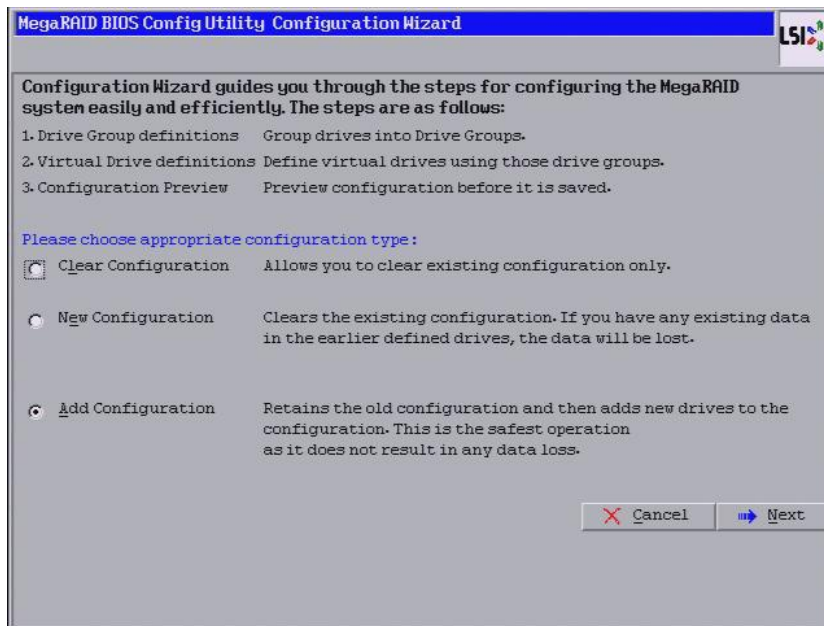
MegaRAID BIOS Config Utility Configuration Wizard

LSI

Configuration Wizard guides you through the steps for configuring the MegaRAID system easily and efficiently. The steps are as follows:

1. Drive Group definitions Group drives into Drive Groups.

2. Virtual Drive definitions Define virtual drives using those drive groups.

3. Configuration Preview Preview configuration before it is saved.

Please choose appropriate configuration type:

Clear Configuration Allows you to clear existing configuration only.

New Configuration Clears the existing configuration. If you have any existing data in the earlier defined drives, the data will be lost.

Add Configuration Retains the old configuration and then adds new drives to the configuration. This is the safest operation as it does not result in any data loss.

Cancel

Next